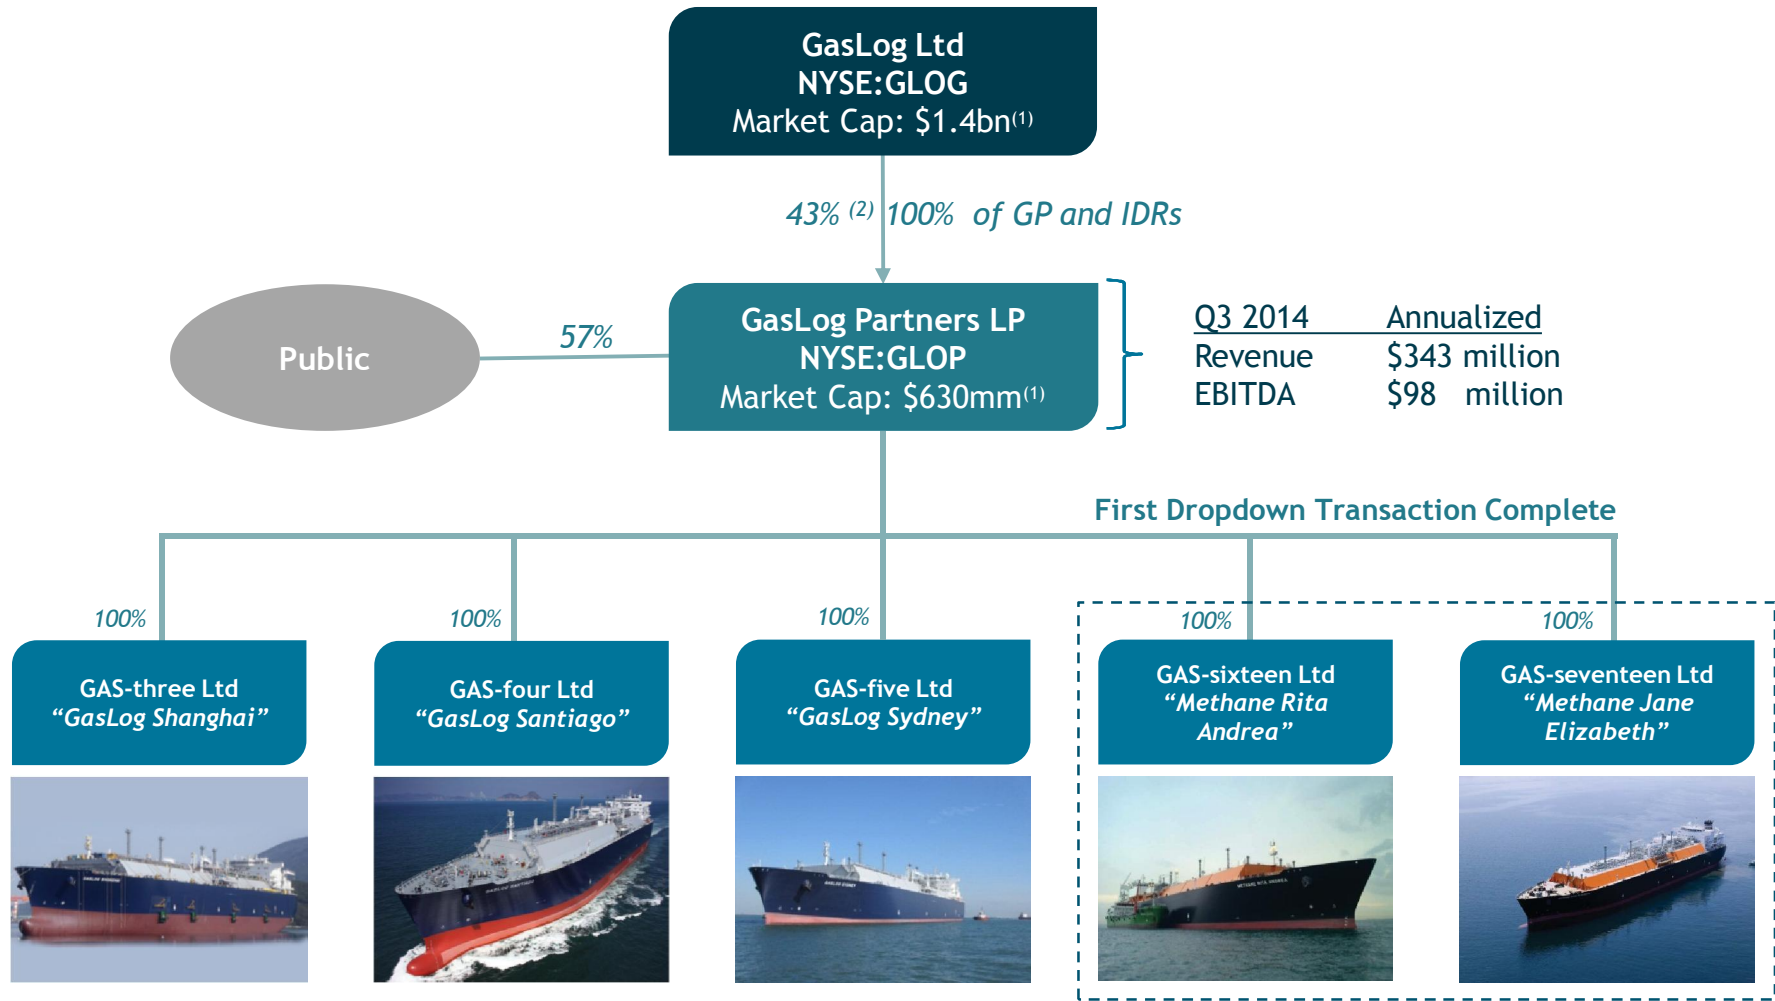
GasLog Ltd
NYSE:GLOG
Market Cap: $1.4bn$^{(1)}$

43% $^{(2)}$ 100% of GP and IDRs

Public

57%

GasLog Partners LP
NYSE:GLOP
Market Cap: $630mm$^{(1)}$

| Q3 2014 | Annualized |
|---|---|
| Revenue | $343 million |
| EBITDA | $98 million |

First Dropdown Transaction Complete

100%
GAS-three Ltd
“GasLog Shanghai”

100%
GAS-four Ltd
“GasLog Santiago”

100%
GAS-five Ltd
“GasLog Sydney”

100%
GAS-sixteen Ltd
“Methane Rita Andrea”

100%
GAS-seventeen Ltd
“Methane Jane Elizabeth”